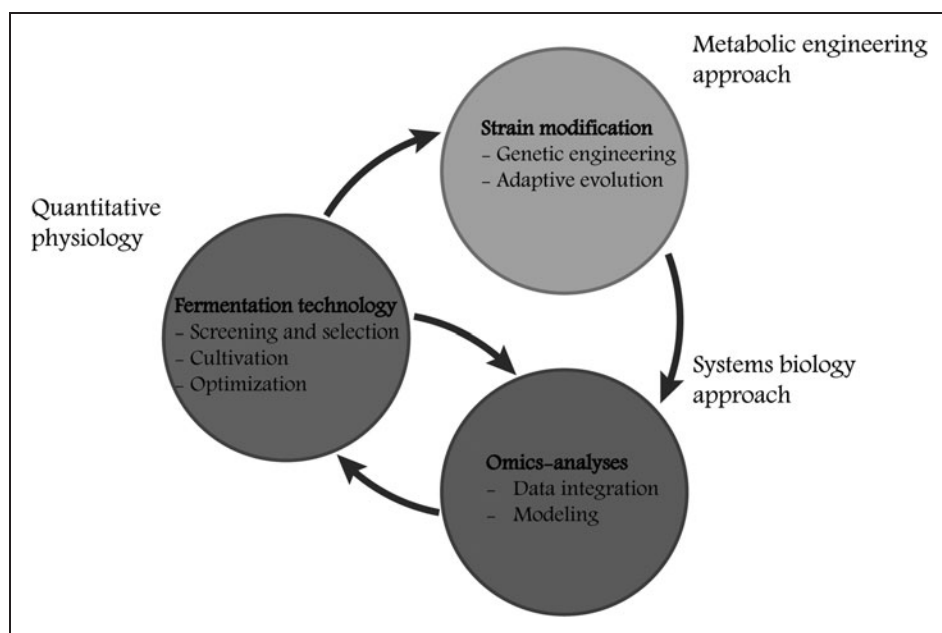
Metabolic engineering approach

Strain modification
- Genetic engineering
- Adaptive evolution

Quantitative physiology

Fermentation technology
- Screening and selection
- Cultivation
- Optimization

Systems biology approach

Omics-analyses
- Data integration
- Modeling